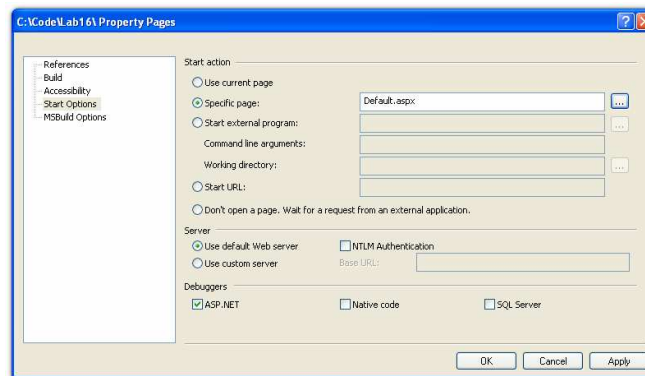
C:\Code\Lab16\ Property Pages

References
Build
Accessibility
Start Options
MSBuild Options

Start action

Use current page

Specific page: Default.aspx ...

Start external program: ...

Command line arguments:

Working directory: ...

Start URL:

Don't open a page. Wait for a request from an external application.

Server

Use default Web server

NTLM Authentication

Use custom server

Base URL:

Debuggers

ASP.NET

Native code

SQL Server

OK

Cancel

Apply